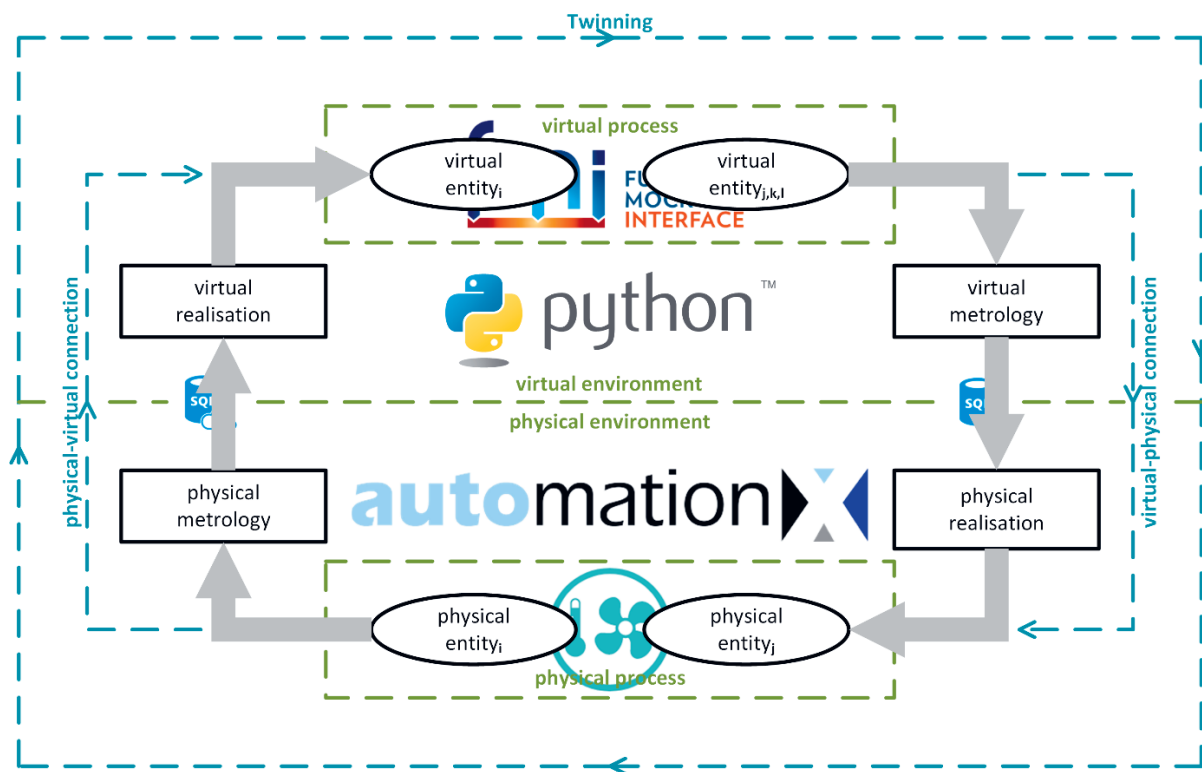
Twinning

virtual process

virtual entity$_i$

FU
MOCK
INTERFACE

virtual entity$_{j,k,l}$

virtual realisation

python™

virtual metrology

physical-virtual connection

virtual-physical connection

SQL

virtual environment

physical environment

SQL

physical metrology

automationX

physical realisation

physical entity$_i$

physical entity$_j$

physical process